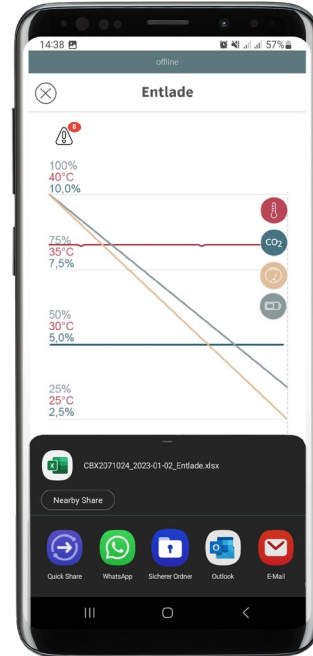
14:38 57%

offline

Entlade

8

100%
40°C
10,0%

75%
35°C
7,5%

$CO_2$

50%
30°C
5,0%

25%
25°C
2,5%

CBX2071024_2023-01-02_Entlade.xlsx

Nearby Share

Quick Share
WhatsApp
Sicherer Ordner
Outlook
E-Mail